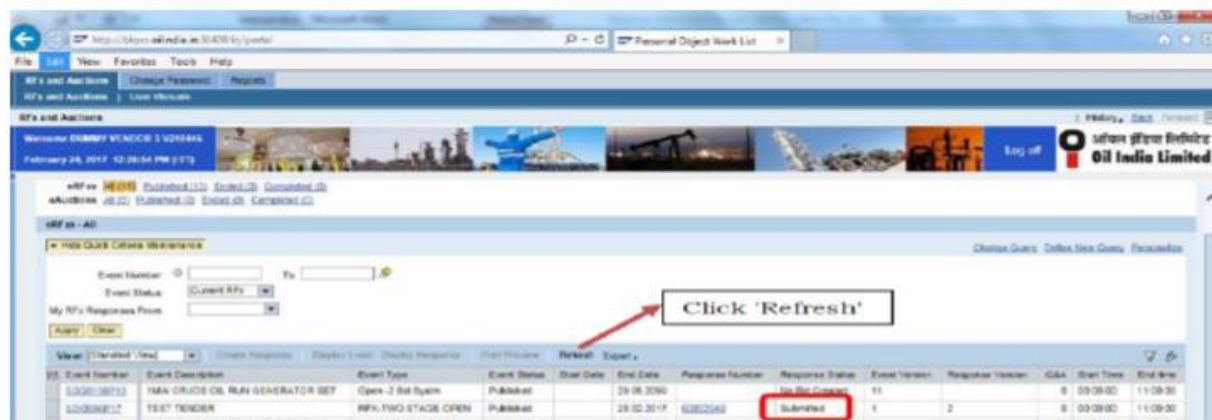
http://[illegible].oilindia.in:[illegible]/portal

Personal Object Work List

File Edit View Favorites Tools Help

RFx and Auctions Change Password Reports

RFx and Auctions | User Manuals

RFx and Auctions

History Back Forward

Welcome DUMMY VENDOR 3 V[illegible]

February 24, 2017 12:26:54 PM (IST)

Log off

ऑयल इंडिया लिमिटेड
Oil India Limited

eRFxs All (3) Published (1) Ended (0) Completed (0)
eAuctions All (0) Published (0) Ended (0) Completed (0)

eRFxs - All

Hide Quick Criteria Maintenance

Change Query Define New Query Personalize

Event Number To

Event Status Current RFx

My RFx Responses From

Apply Clear

Click 'Refresh'

View [Standard View] Create Response Display Event Display Response Print Preview Refresh Export

| Event Number | Event Description | Event Type | Event Status | Start Date | End Date | Response Number | Response Status | Event Version | Response Version | Q&A | Start Time | End time |
|---|---|---|---|---|---|---|---|---|---|---|---|---|
| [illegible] | 1MAN CRUDE OIL RUN GENERATOR SET | Open -2 Bid System | Published | | 29.06.2090 | | No Bid Created | 11 | | 0 | 00:00:00 | 11:00:00 |
| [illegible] | TEST TENDER | RFX-TWO STAGE OPEN | Published | | 28.02.2017 | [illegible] | Submitted | 1 | 2 | 0 | 00:00:00 | 11:00:00 |